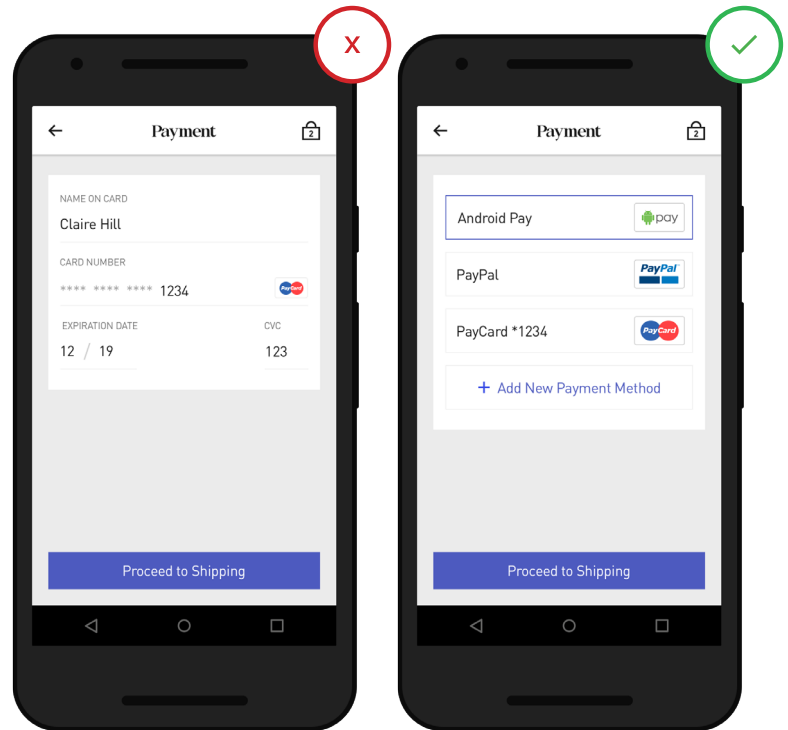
X

Payment

2

NAME ON CARD
Claire Hill

CARD NUMBER
**** **** **** 1234

PayCard

EXPIRATION DATE
12 / 19

CVC
123

Proceed to Shipping

Payment

2

Android Pay

pay

PayPal

PayPal

PayCard *1234

PayCard

+ Add New Payment Method

Proceed to Shipping